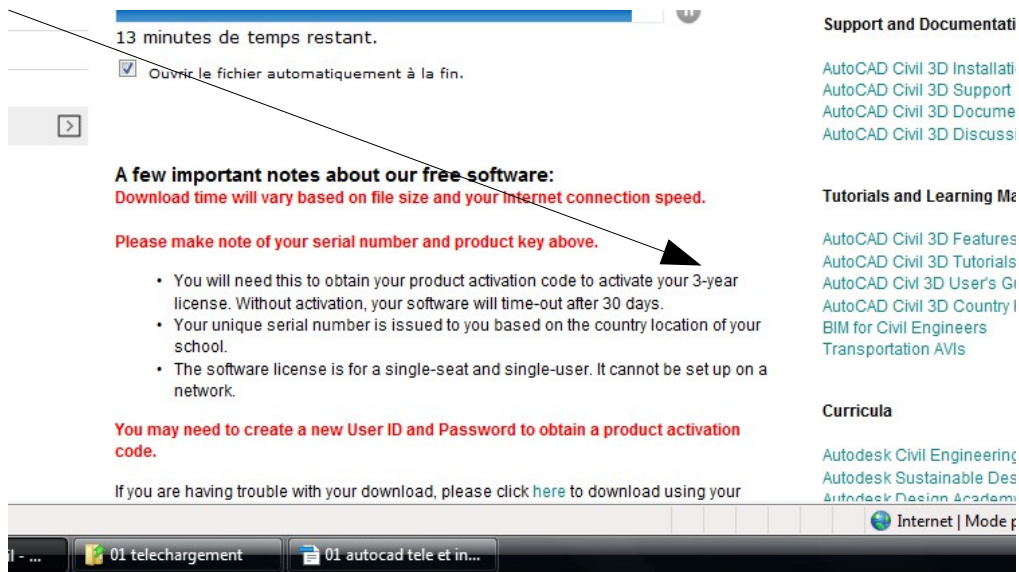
13 minutes de temps restant.

Ouvrir le fichier automatiquement à la fin.

A few important notes about our free software:
Download time will vary based on file size and your internet connection speed.

Please make note of your serial number and product key above.

- You will need this to obtain your product activation code to activate your 3-year license. Without activation, your software will time-out after 30 days.
- Your unique serial number is issued to you based on the country location of your school.
- The software license is for a single-seat and single-user. It cannot be set up on a network.

You may need to create a new User ID and Password to obtain a product activation code.

If you are having trouble with your download, please click here to download using your

Support and Documentati

AutoCAD Civil 3D Installati
AutoCAD Civil 3D Support
AutoCAD Civil 3D Docume
AutoCAD Civil 3D Discussi

Tutorials and Learning Ma

AutoCAD Civil 3D Features
AutoCAD Civil 3D Tutorials
AutoCAD Civl 3D User's Gu
AutoCAD Civil 3D Country
BIM for Civil Engineers
Transportation AVIs

Curricula

Autodesk Civil Engineering
Autodesk Sustainable Des
Autodesk Design Academ

Internet | Mode p

l - ...
01 telechargement
01 autocad tele et in...